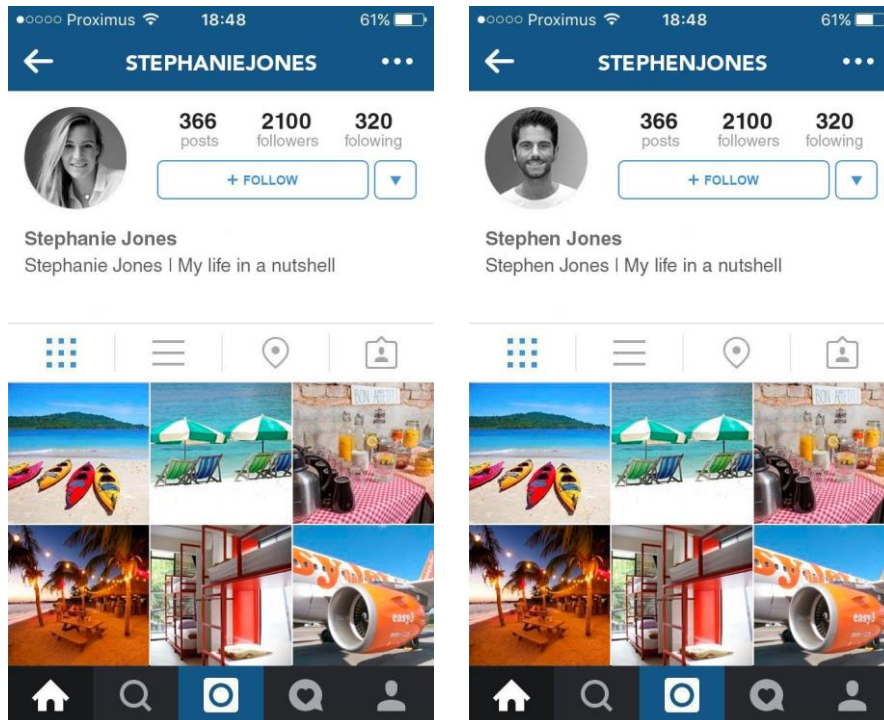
●○○○○ Proximus 18:48 61%

STEPHANIEJONES •••

366 posts 2100 followers 320 folowing

+ FOLLOW

Stephanie Jones
Stephanie Jones | My life in a nutshell

BON APPETIT

easyJet

●○○○○ Proximus 18:48 61%

STEPHENJONES •••

366 posts 2100 followers 320 folowing

+ FOLLOW

Stephen Jones
Stephen Jones | My life in a nutshell

BON APPETIT

easyJet